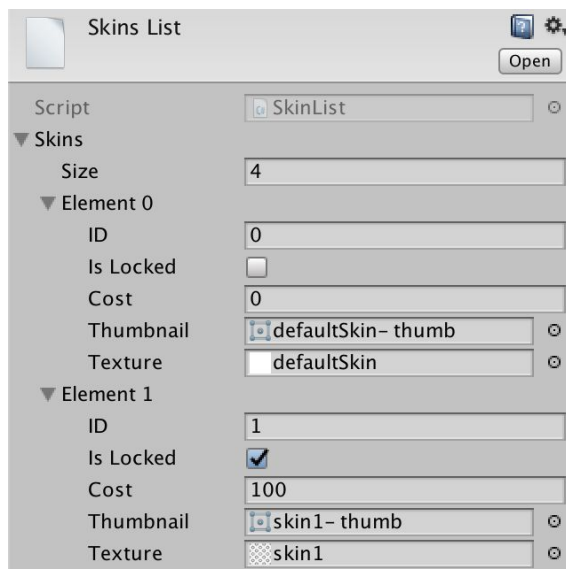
Skins List

Open

Script SkinList

Skins

Size 4

Element 0

ID 0

Is Locked

Cost 0

Thumbnail defaultSkin- thumb

Texture defaultSkin

Element 1

ID 1

Is Locked

Cost 100

Thumbnail skin1- thumb

Texture skin1